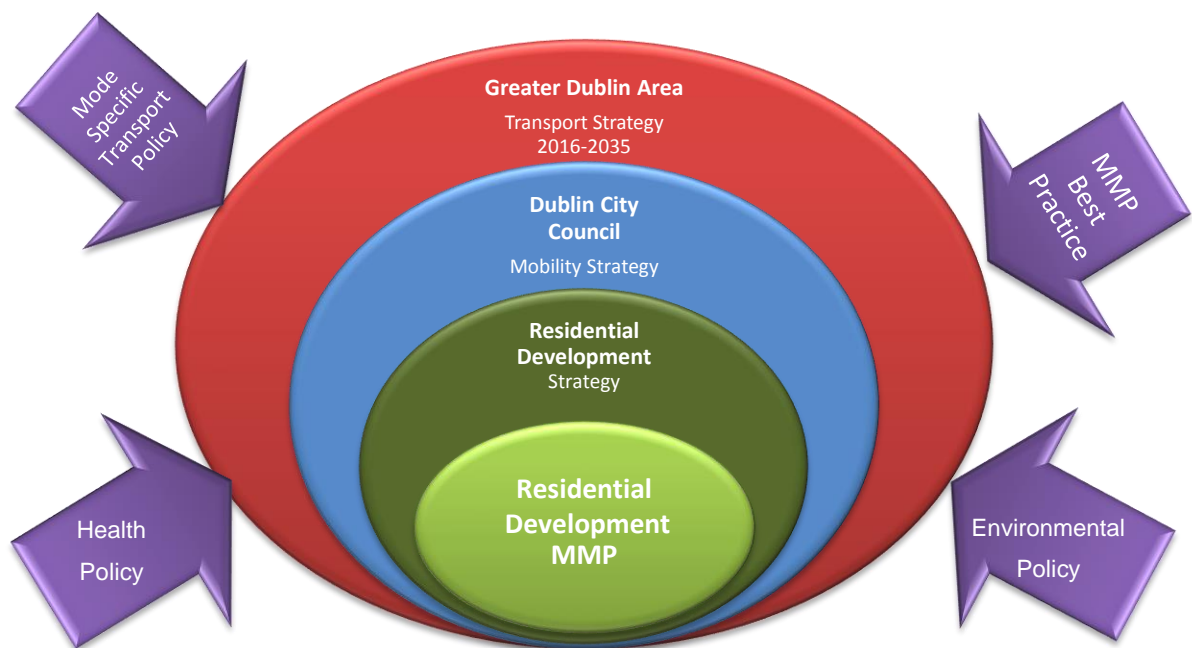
Mode Specific Transport Policy

Greater Dublin Area

Transport Strategy 2016-2035

MMP Best Practice

Dublin City Council

Mobility Strategy

Residential Development

Strategy

Residential Development MMP

Health Policy

Environmental Policy